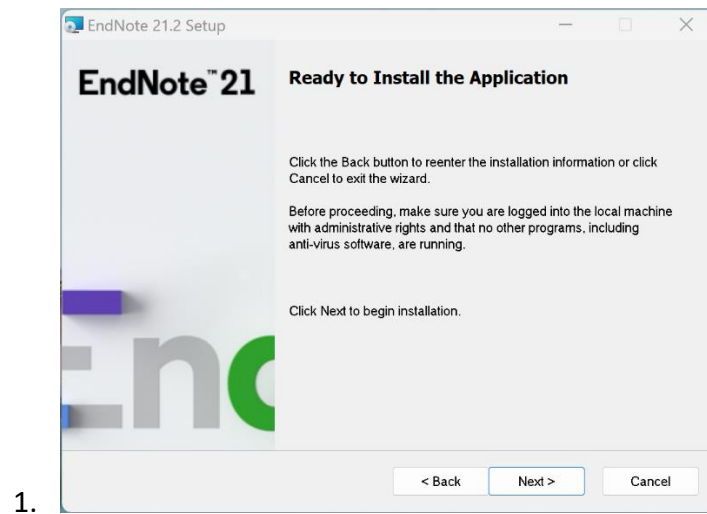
EndNote 21.2 Setup

EndNote™ 21

Ready to Install the Application

Click the Back button to reenter the installation information or click Cancel to exit the wizard.

Before proceeding, make sure you are logged into the local machine with administrative rights and that no other programs, including anti-virus software, are running.

Click Next to begin installation.

< Back Next > Cancel

1.